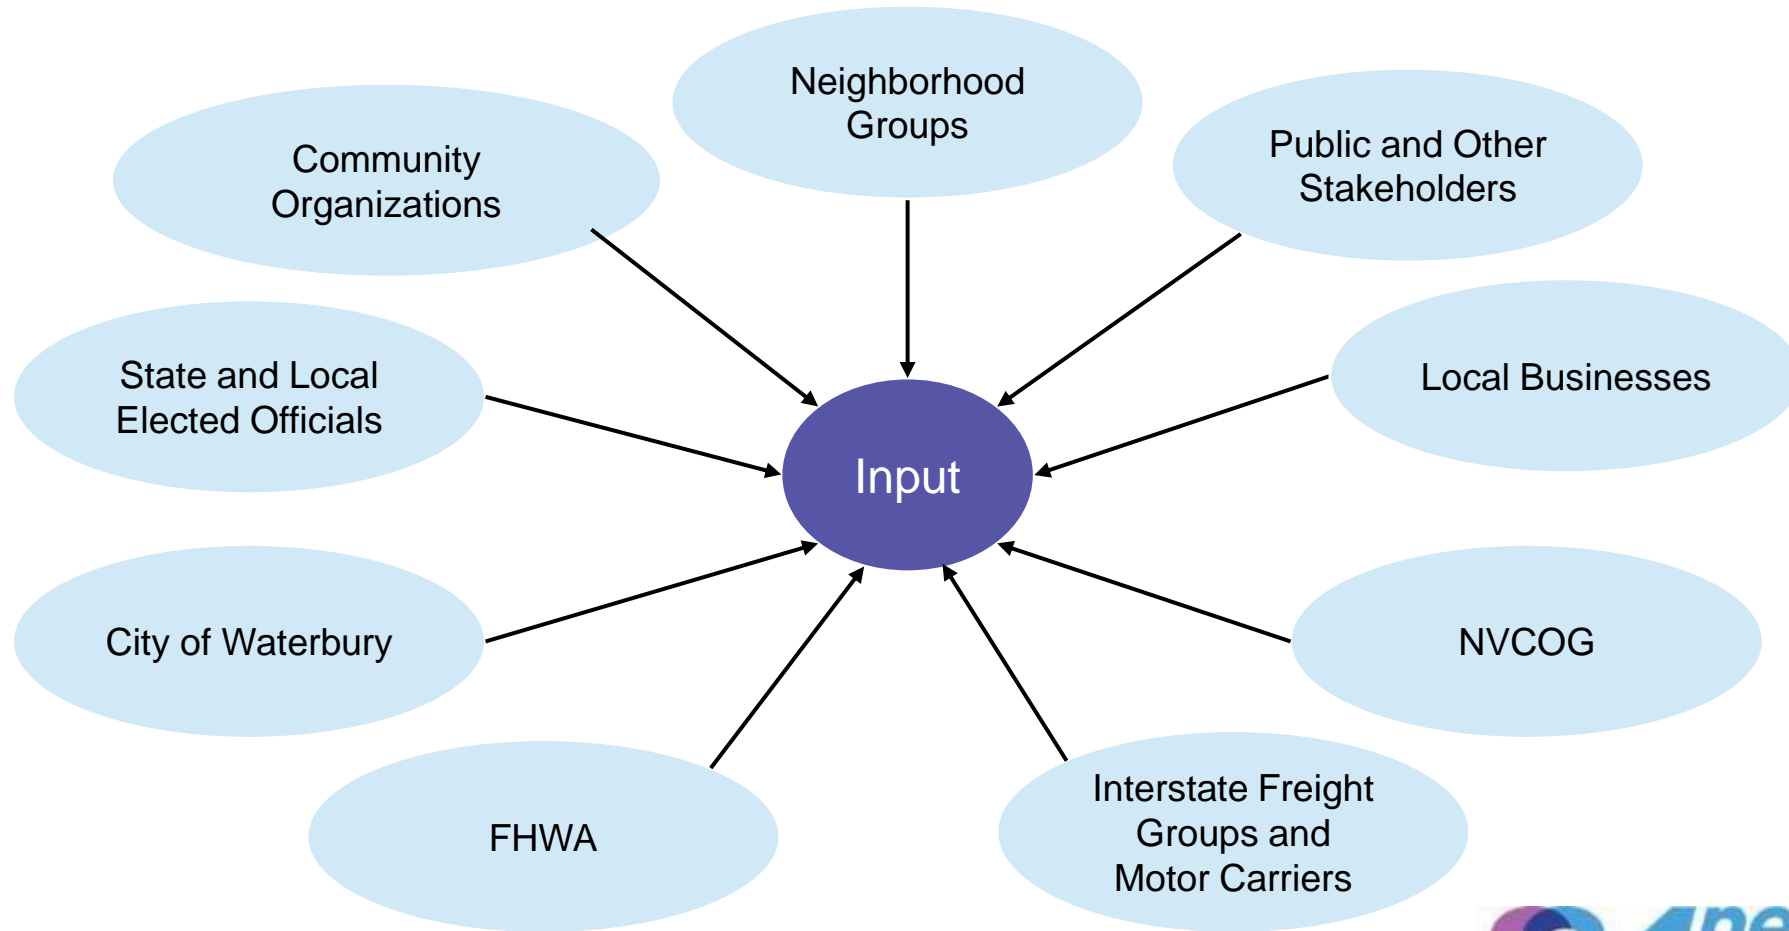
Neighborhood Groups

Community Organizations

Public and Other Stakeholders

State and Local Elected Officials

Local Businesses

Input

City of Waterbury

NVCOG

FHWA

Interstate Freight Groups and Motor Carriers

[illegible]